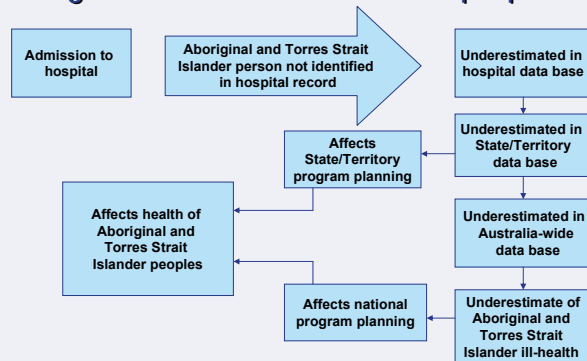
Admission to hospital

Aboriginal and Torres Strait Islander person not identified in hospital record

Underestimated in hospital data base

Affects State/Territory program planning

Underestimated in State/Territory data base

Affects health of Aboriginal and Torres Strait Islander peoples

Underestimated in Australia-wide data base

Affects national program planning

Underestimate of Aboriginal and Torres Strait Islander ill-health